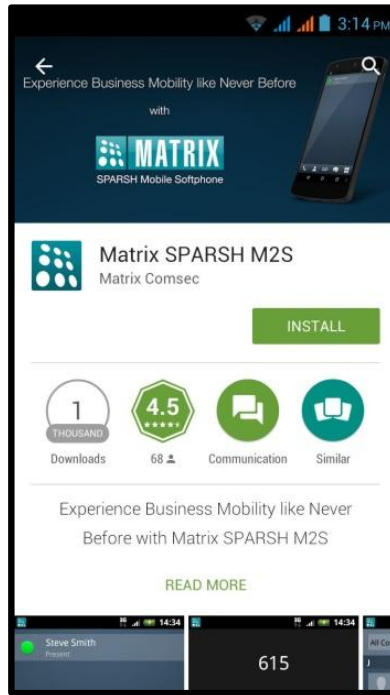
3:14 PM

Experience Business Mobility like Never Before

with

MATRIX

SPARSH Mobile Softphone

Matrix SPARSH M2S

Matrix Comsec

INSTALL

1
THOUSAND
Downloads

4.5
68

Communication

Similar

Experience Business Mobility like Never Before with Matrix SPARSH M2S

READ MORE

14:34
Steve Smith
Present

14:34
615

All Co
J